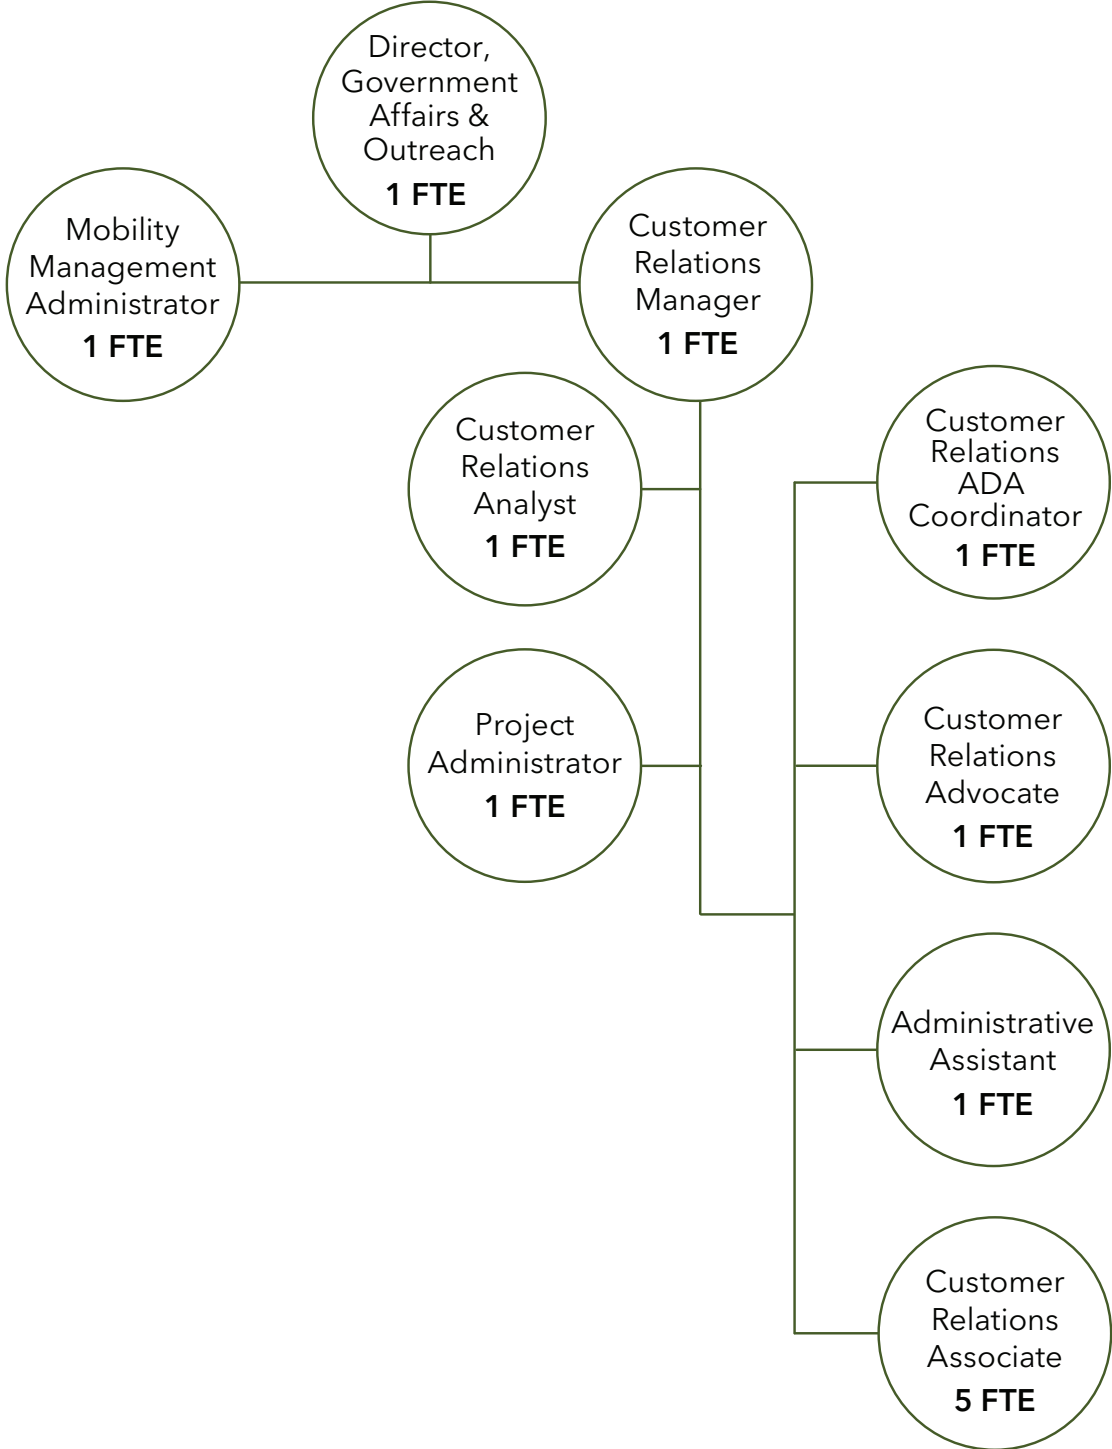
Director, Government Affairs & Outreach
1 FTE

Mobility Management Administrator
1 FTE

Customer Relations Manager
1 FTE

Customer Relations Analyst
1 FTE

Project Administrator
1 FTE

Customer Relations ADA Coordinator
1 FTE

Customer Relations Advocate
1 FTE

Administrative Assistant
1 FTE

Customer Relations Associate
5 FTE